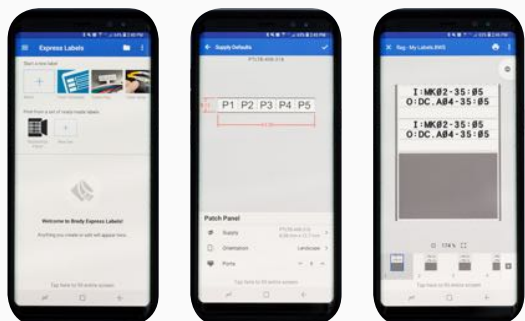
Express Labels

Start a new label

Print from a set of ready-made labels

Welcome to Brady Express Labels!

Anything you create or edit will appear here.

Supply Defaults

P1 P2 P3 P4 P5

Patch Panel

Supply

Orientation

Landscape

Ports

Tag - My Labels.BWS

I:MK02-35:05
O:DC.A04-35:05

I:MK02-35:05
O:DC.A04-35:05

174 %